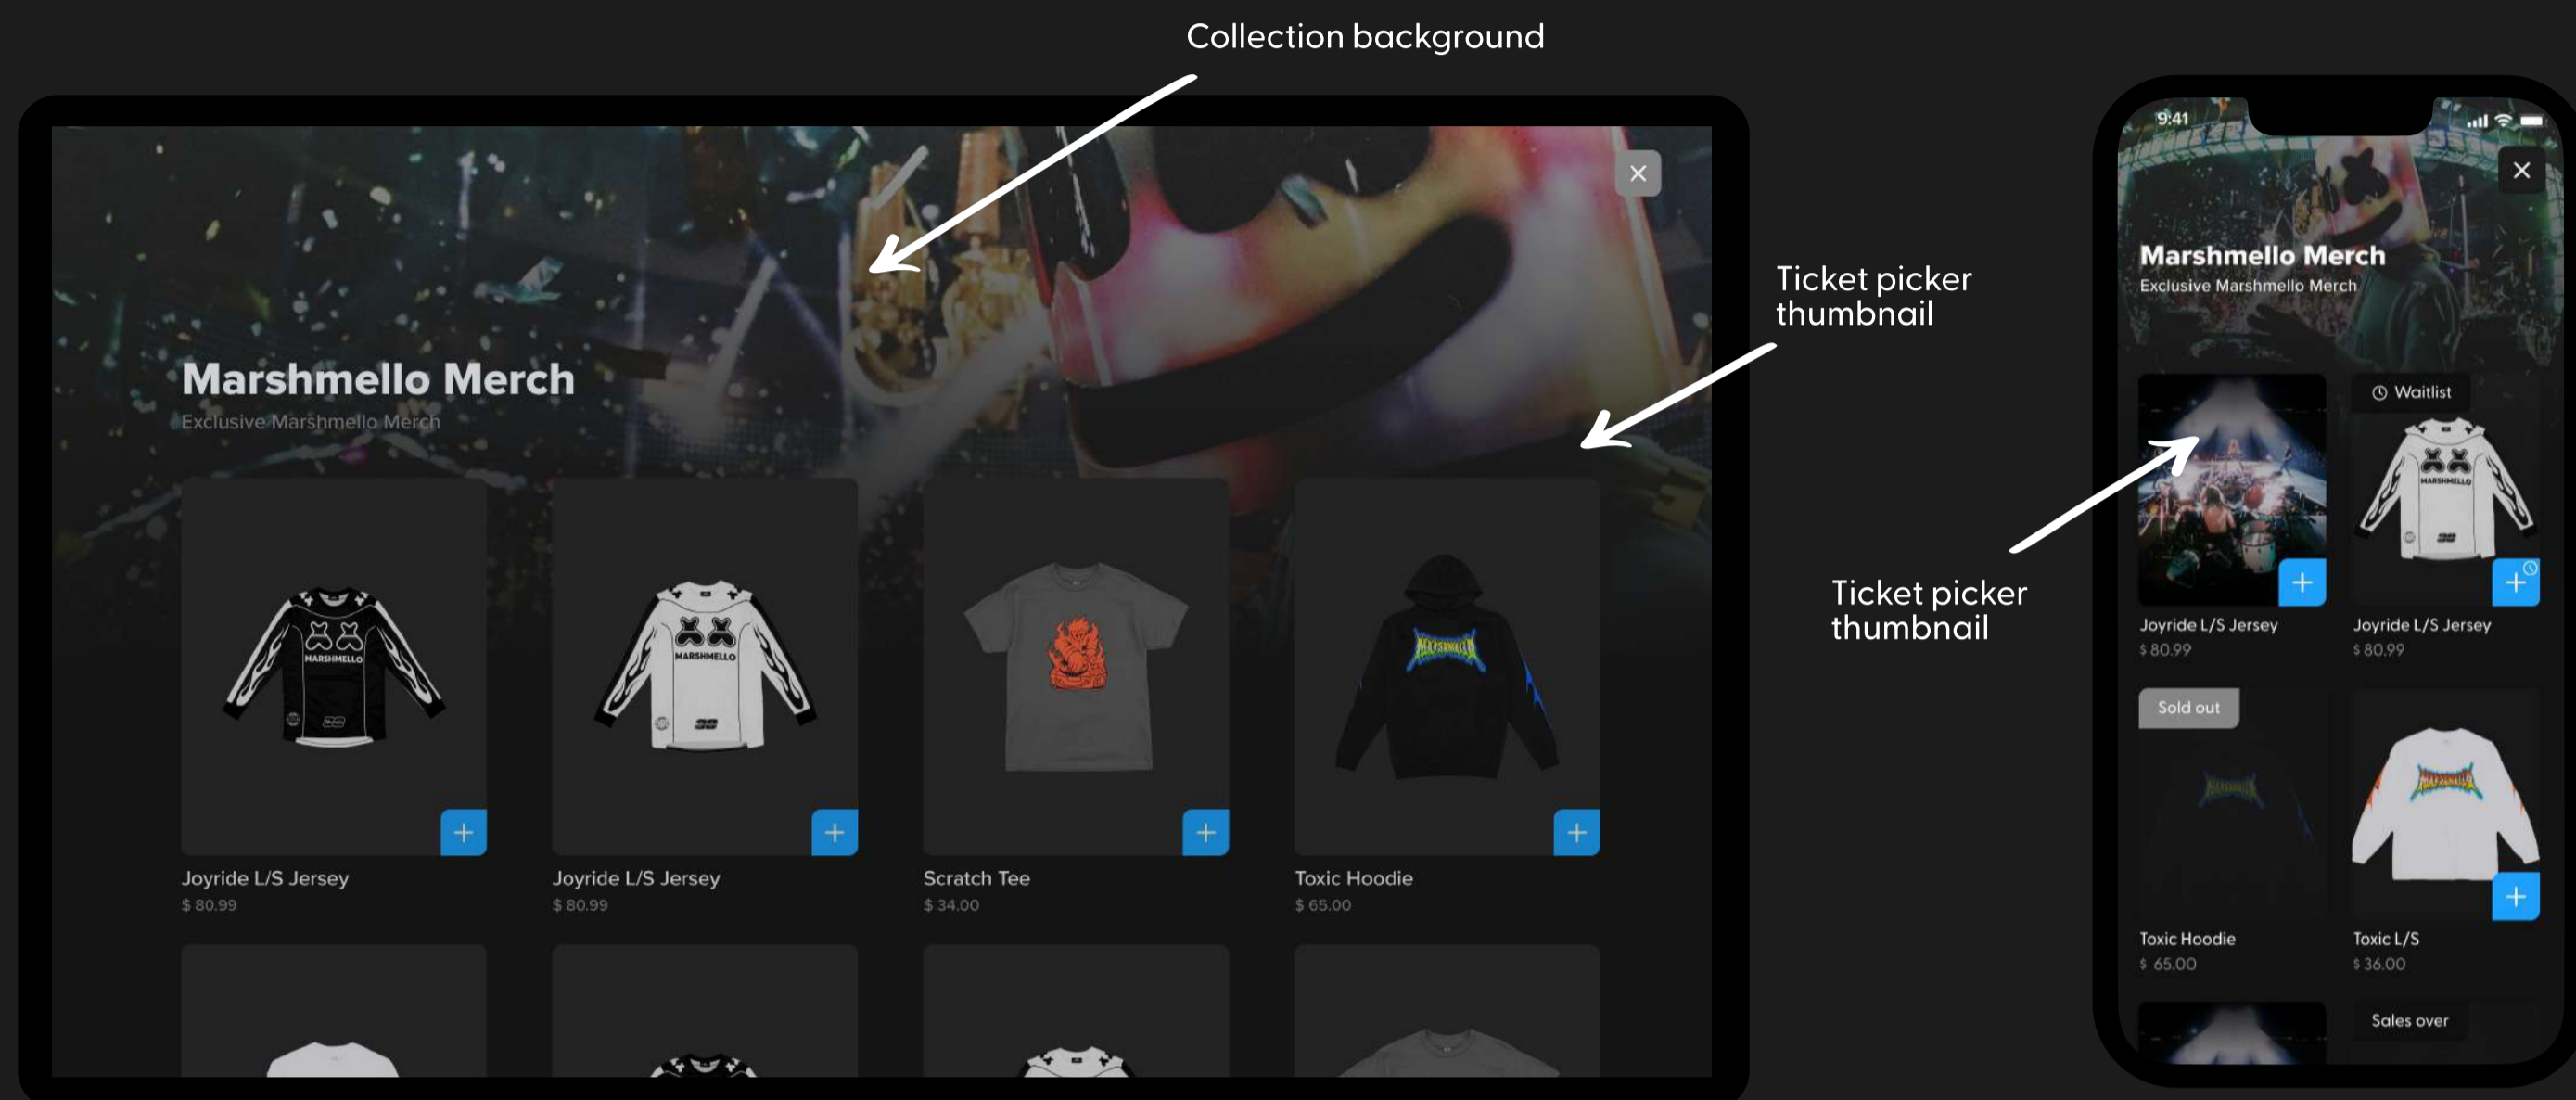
Collection background

Marshmello Merch
Exclusive Marshmello Merch

MARSHMELLO

Joyride L/S Jersey
$ 80.99

Joyride L/S Jersey
$ 80.99

Scratch Tee
$ 34.00

Toxic Hoodie
$ 65.00

Ticket picker thumbnail

Ticket picker thumbnail

9:41

Marshmello Merch
Exclusive Marshmello Merch

Waitlist

Joyride L/S Jersey
$ 80.99

Joyride L/S Jersey
$ 80.99

Sold out

Toxic Hoodie
$ 65.00

Toxic L/S
$ 36.00

Sales over